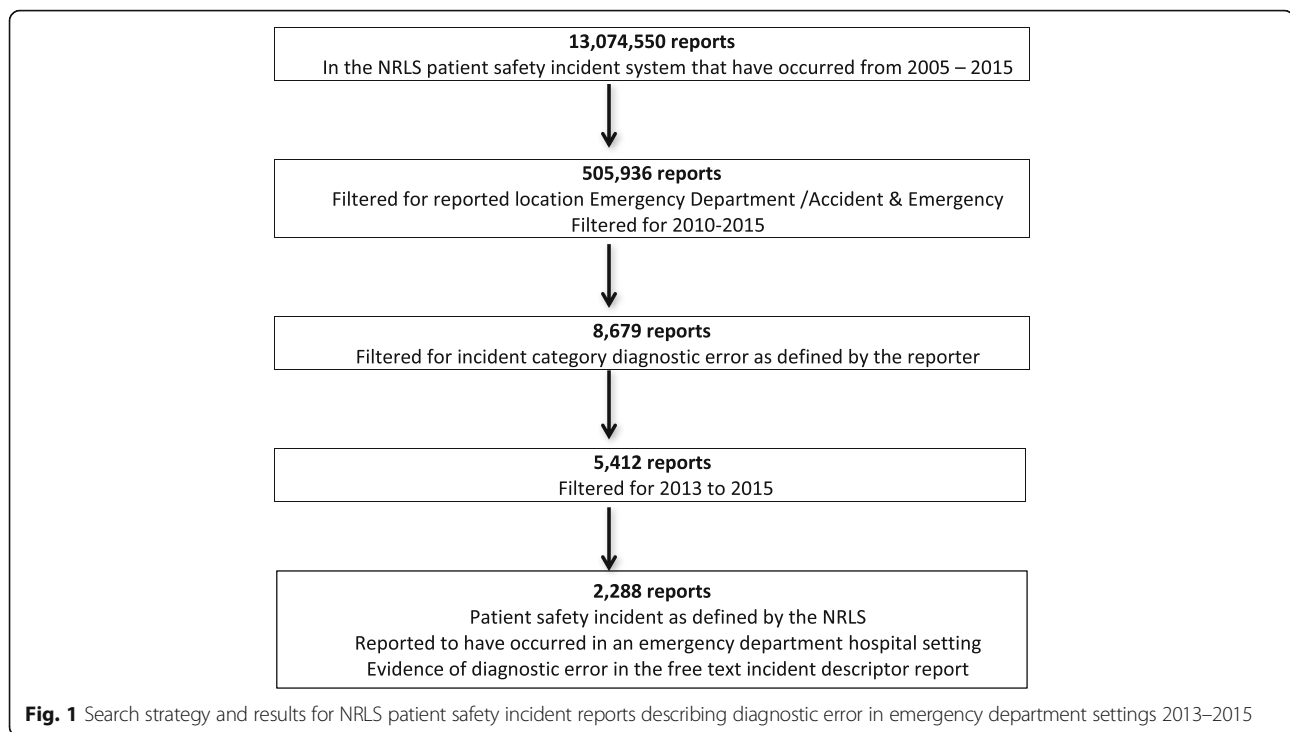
**13,074,550 reports**
In the NRLS patient safety incident system that have occurred from 2005 – 2015

**505,936 reports**
Filtered for reported location Emergency Department /Accident & Emergency
Filtered for 2010-2015

**8,679 reports**
Filtered for incident category diagnostic error as defined by the reporter

**5,412 reports**
Filtered for 2013 to 2015

**2,288 reports**
Patient safety incident as defined by the NRLS
Reported to have occurred in an emergency department hospital setting
Evidence of diagnostic error in the free text incident descriptor report

**Fig. 1** Search strategy and results for NRLS patient safety incident reports describing diagnostic error in emergency department settings 2013–2015